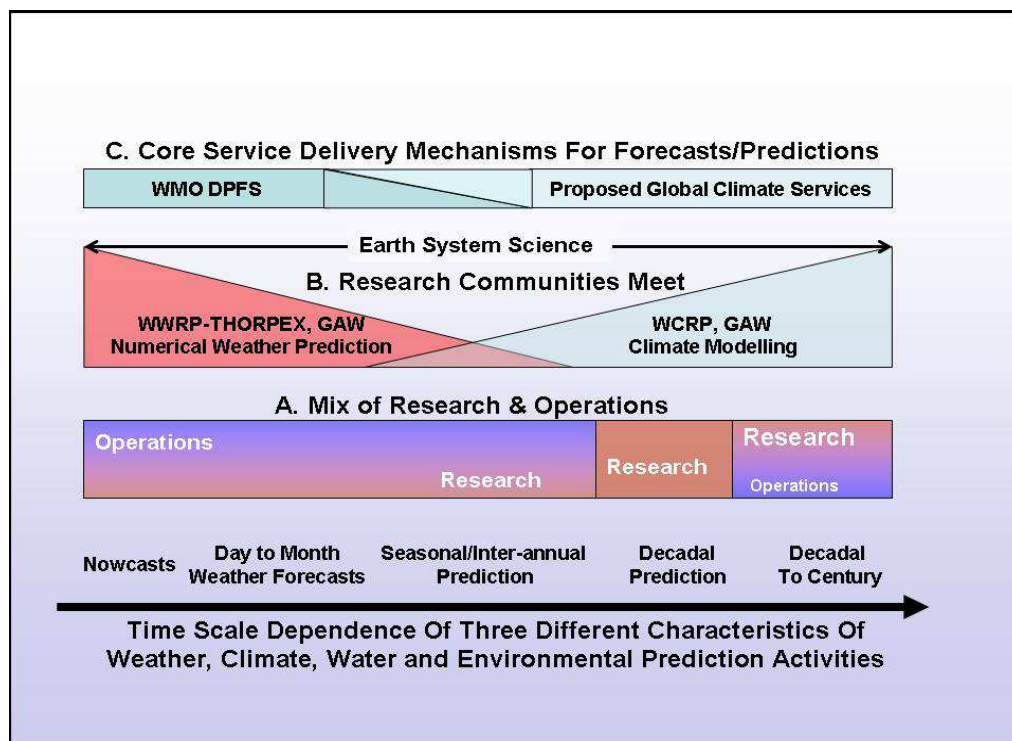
C. Core Service Delivery Mechanisms For Forecasts/Predictions

WMO DPFS

Proposed Global Climate Services

Earth System Science

B. Research Communities Meet

WWRP-THORPEX, GAW
Numerical Weather Prediction

WCRP, GAW
Climate Modelling

A. Mix of Research & Operations

Operations

Research

Research

Research

Operations

Nowcasts

Day to Month
Weather Forecasts

Seasonal/Inter-annual
Prediction

Decadal
Prediction

Decadal
To Century

Time Scale Dependence Of Three Different Characteristics Of Weather, Climate, Water and Environmental Prediction Activities